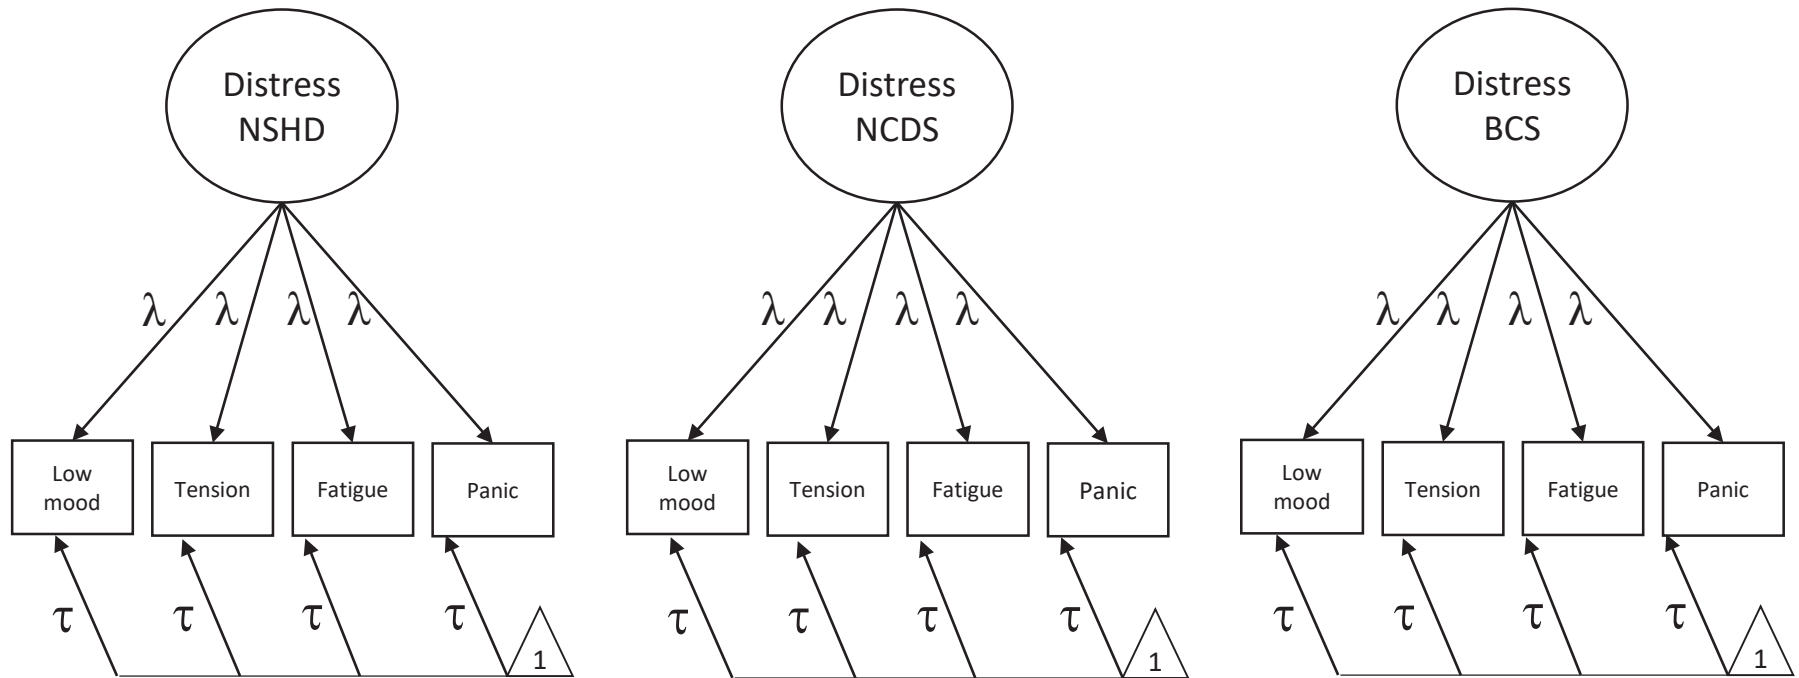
Distress NSHD

$\lambda$ $\lambda$ $\lambda$ $\lambda$

Low mood

Tension

Fatigue

Panic

$\tau$ $\tau$ $\tau$ $\tau$

1

Distress NCDS

$\lambda$ $\lambda$ $\lambda$ $\lambda$

Low mood

Tension

Fatigue

Panic

$\tau$ $\tau$ $\tau$ $\tau$

1

Distress BCS

$\lambda$ $\lambda$ $\lambda$ $\lambda$

Low mood

Tension

Fatigue

Panic

$\tau$ $\tau$ $\tau$ $\tau$

1